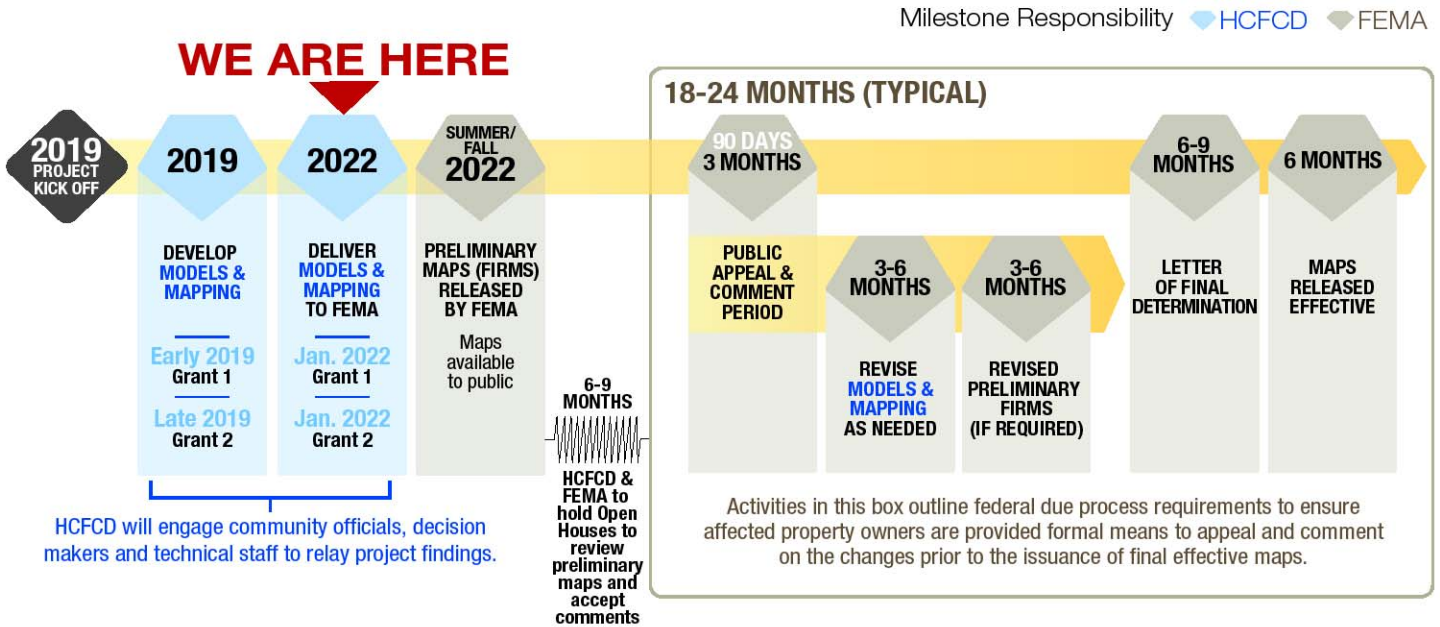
Milestone Responsibility HCFCD FEMA

WE ARE HERE

2019 PROJECT KICK OFF

2019

DEVELOP MODELS & MAPPING

Early 2019 Grant 1

Late 2019 Grant 2

2022

DELIVER MODELS & MAPPING TO FEMA

Jan. 2022 Grant 1

Jan. 2022 Grant 2

SUMMER/ FALL 2022

PRELIMINARY MAPS (FIRMS) RELEASED BY FEMA

Maps available to public

HCFCD will engage community officials, decision makers and technical staff to relay project findings.

6-9 MONTHS

HCFCD & FEMA to hold Open Houses to review preliminary maps and accept comments

18-24 MONTHS (TYPICAL)

90 DAYS 3 MONTHS

PUBLIC APPEAL & COMMENT PERIOD

3-6 MONTHS

REVISE MODELS & MAPPING AS NEEDED

3-6 MONTHS

REVISED PRELIMINARY FIRMS (IF REQUIRED)

6-9 MONTHS

LETTER OF FINAL DETERMINATION

6 MONTHS

MAPS RELEASED EFFECTIVE

Activities in this box outline federal due process requirements to ensure affected property owners are provided formal means to appeal and comment on the changes prior to the issuance of final effective maps.